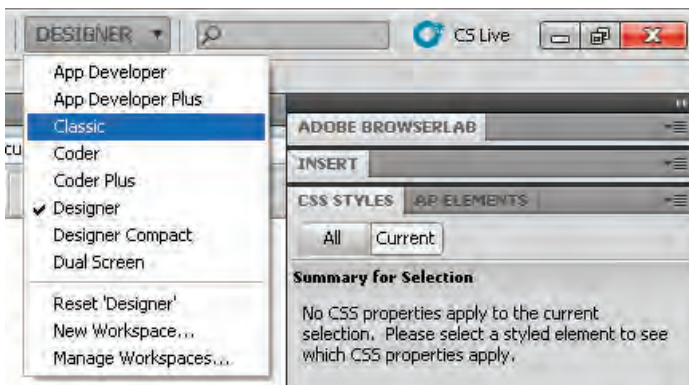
DESIGNER ▾

CS Live

App Developer
App Developer Plus
Classic
Coder
Coder Plus
✔ Designer
Designer Compact
Dual Screen

Reset 'Designer'
New Workspace...
Manage Workspaces...

cu

ADOBE BROWSERLAB
INSERT
CSS STYLES
AP ELEMENTS

All
Current

Summary for Selection

No CSS properties apply to the current selection. Please select a styled element to see which CSS properties apply.